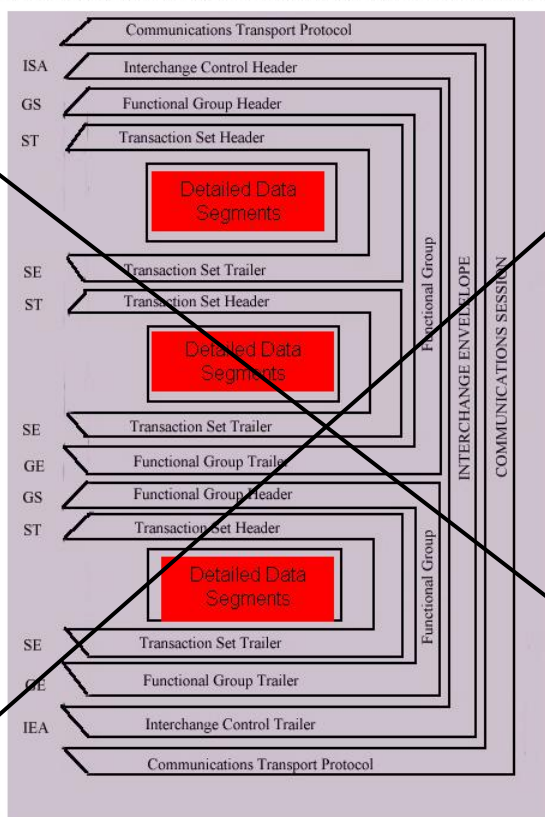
Communications Transport Protocol

ISA Interchange Control Header

GS Functional Group Header

ST Transaction Set Header

Detailed Data Segments

SE Transaction Set Trailer

ST Transaction Set Header

Detailed Data Segments

SE Transaction Set Trailer

GE Functional Group Trailer

GS Functional Group Header

ST Transaction Set Header

Detailed Data Segments

SE Transaction Set Trailer

GE Functional Group Trailer

IEA Interchange Control Trailer

Communications Transport Protocol

Functional Group

Functional Group

INTERCHANGE ENVELOPE

COMMUNICATIONS SESSION